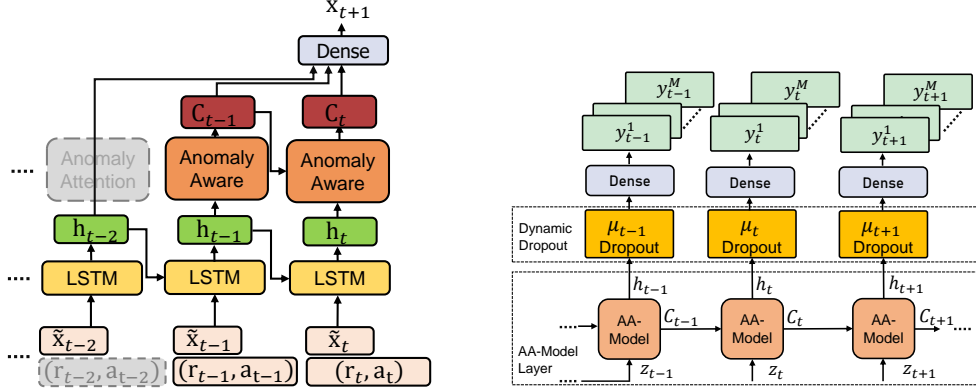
$x_{t+1}$

Dense

$C_{t-1}$

$C_t$

Anomaly Attention

Anomaly Aware

Anomaly Aware

$h_{t-2}$

$h_{t-1}$

$h_t$

LSTM

LSTM

LSTM

$\tilde{x}_{t-2}$

$\tilde{x}_{t-1}$

$\tilde{x}_t$

$(r_{t-2}, a_{t-2})$

$(r_{t-1}, a_{t-1})$

$(r_t, a_t)$

$y_{t-1}^M$

$y_t^M$

$y_{t+1}^M$

$y_{t-1}^1$

$y_t^1$

$y_{t+1}^1$

Dense

Dense

Dense

Dynamic Dropout

$\mu_{t-1}$ Dropout

$\mu_t$ Dropout

$\mu_{t+1}$ Dropout

$h_{t-1}$

$h_t$

$h_{t+1}$

AA-Model

$C_{t-1}$

AA-Model

$C_t$

AA-Model

$C_{t+1}$

AA-Model Layer

$z_{t-1}$

$z_t$

$z_{t+1}$